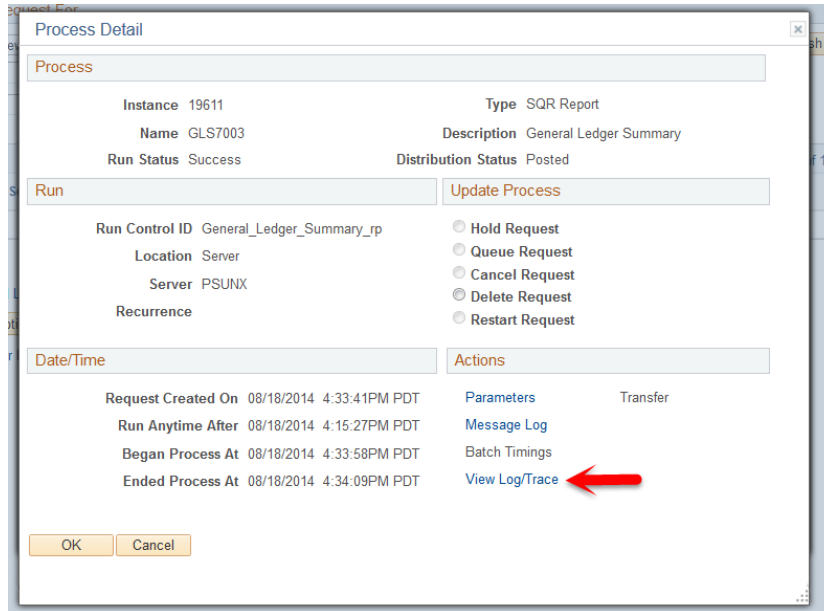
Process Detail

Process

Instance 19611

Type SQR Report

Name GLS7003

Description General Ledger Summary

Run Status Success

Distribution Status Posted

Run

Run Control ID General_Ledger_Summary_rp

Location Server

Server PSUNX

Recurrence

Update Process

Hold Request

Queue Request

Cancel Request

Delete Request

Restart Request

Date/Time

Request Created On 08/18/2014 4:33:41PM PDT

Run Anytime After 08/18/2014 4:15:27PM PDT

Began Process At 08/18/2014 4:33:58PM PDT

Ended Process At 08/18/2014 4:34:09PM PDT

Actions

Parameters

Transfer

Message Log

Batch Timings

View Log/Trace

OK

Cancel